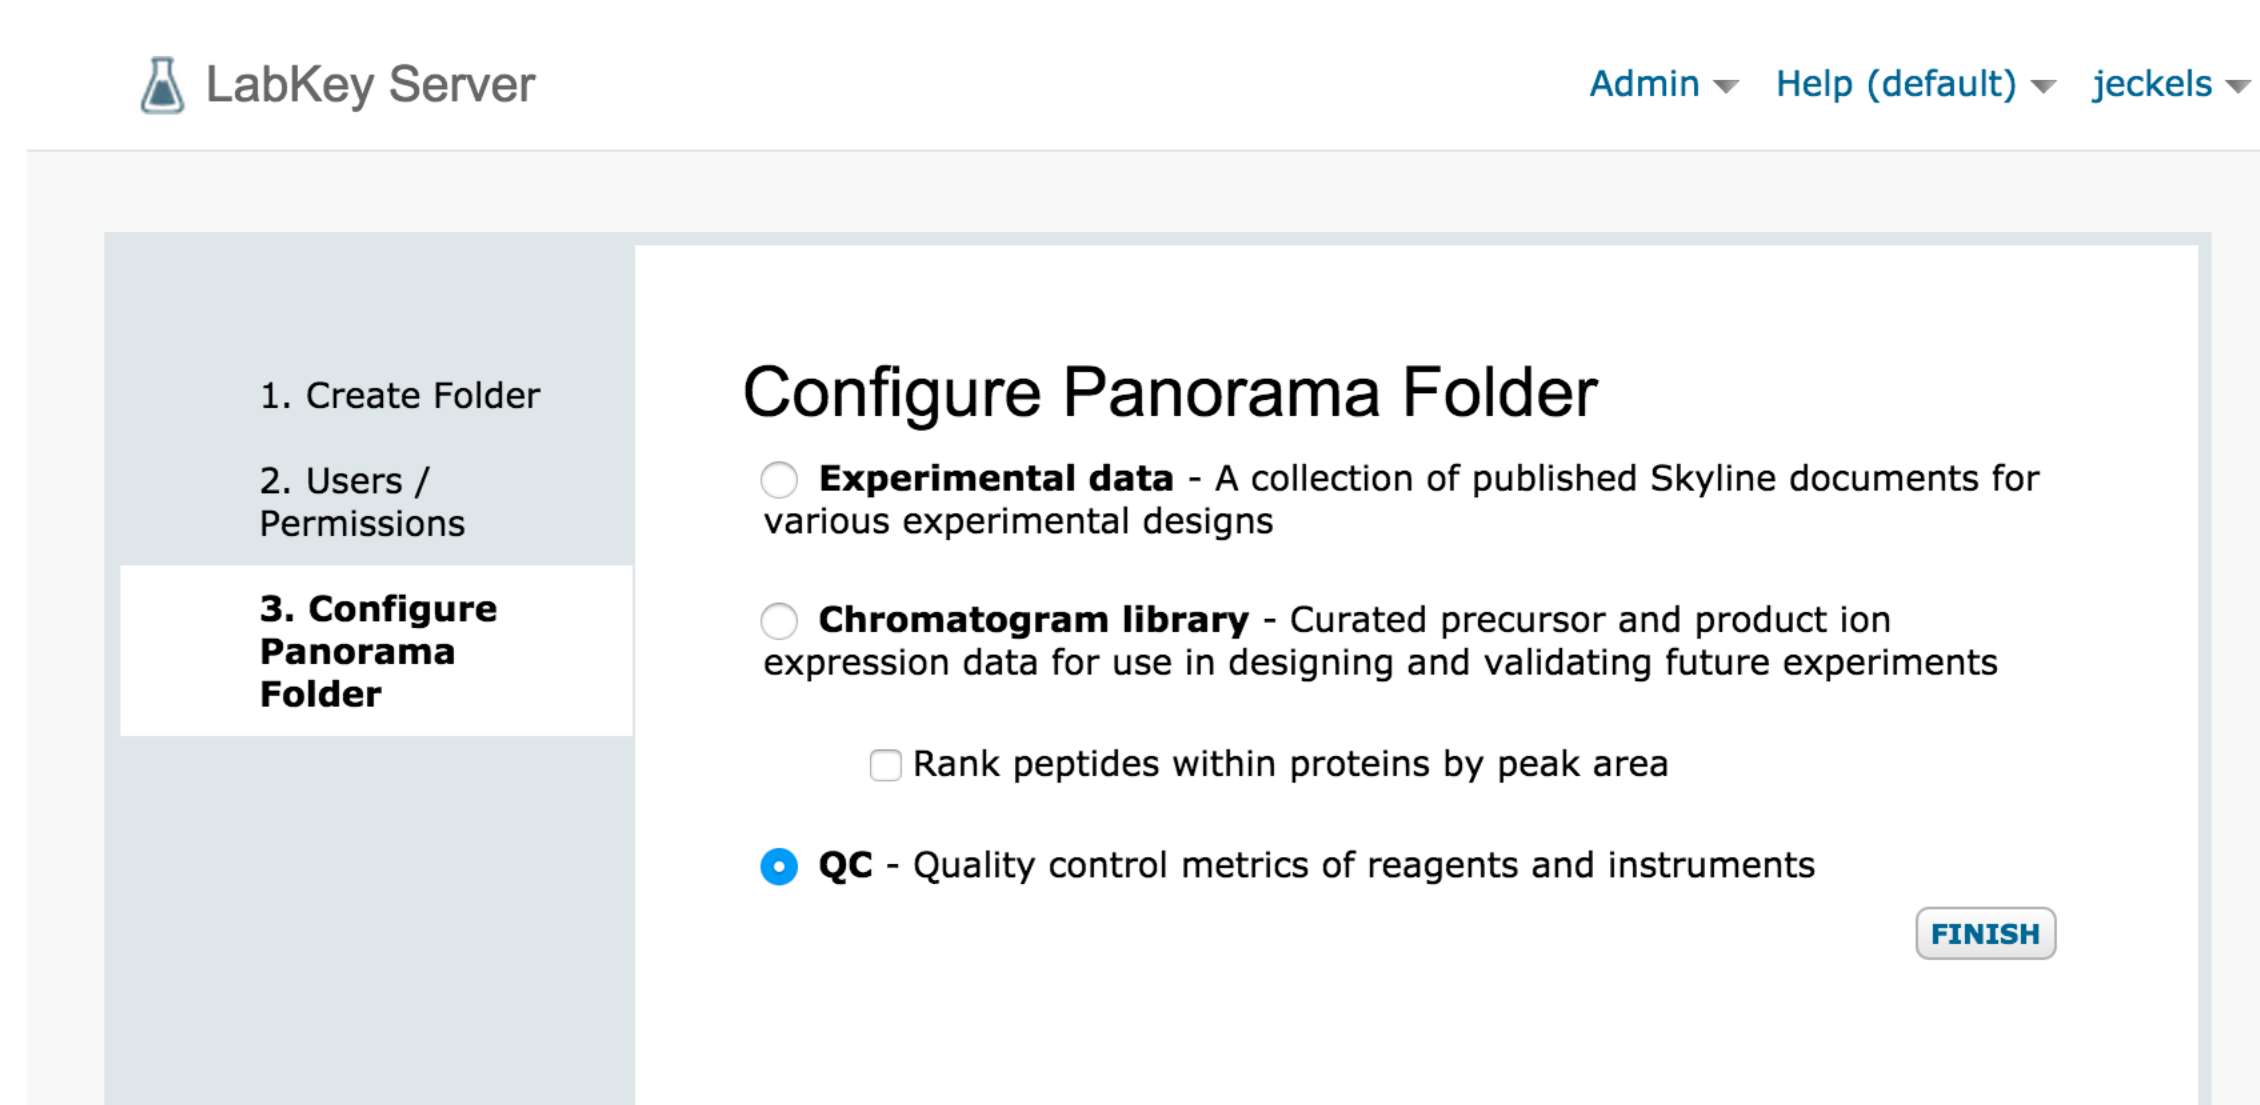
LabKey Server

Admin Help (default) jeckels

1. Create Folder

2. Users / Permissions

3. Configure Panorama Folder

Configure Panorama Folder

Experimental data - A collection of published Skyline documents for various experimental designs

Chromatogram library - Curated precursor and product ion expression data for use in designing and validating future experiments

Rank peptides within proteins by peak area

QC - Quality control metrics of reagents and instruments

FINISH